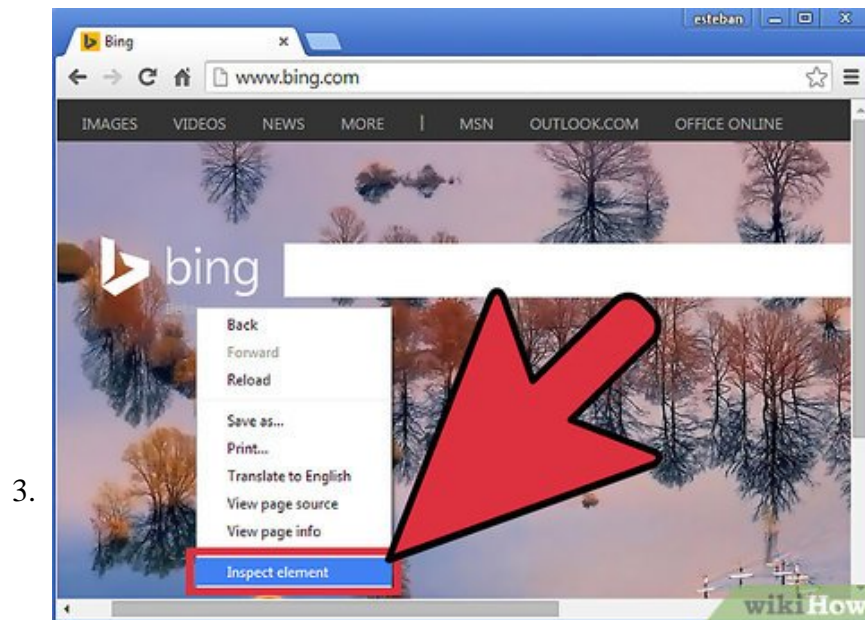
3.

esteban

Bing

www.bing.com

IMAGES VIDEOS NEWS MORE | MSN OUTLOOK.COM OFFICE ONLINE

bing

Back
Forward
Reload
Save as...
Print...
Translate to English
View page source
View page info
Inspect element

wikiHow